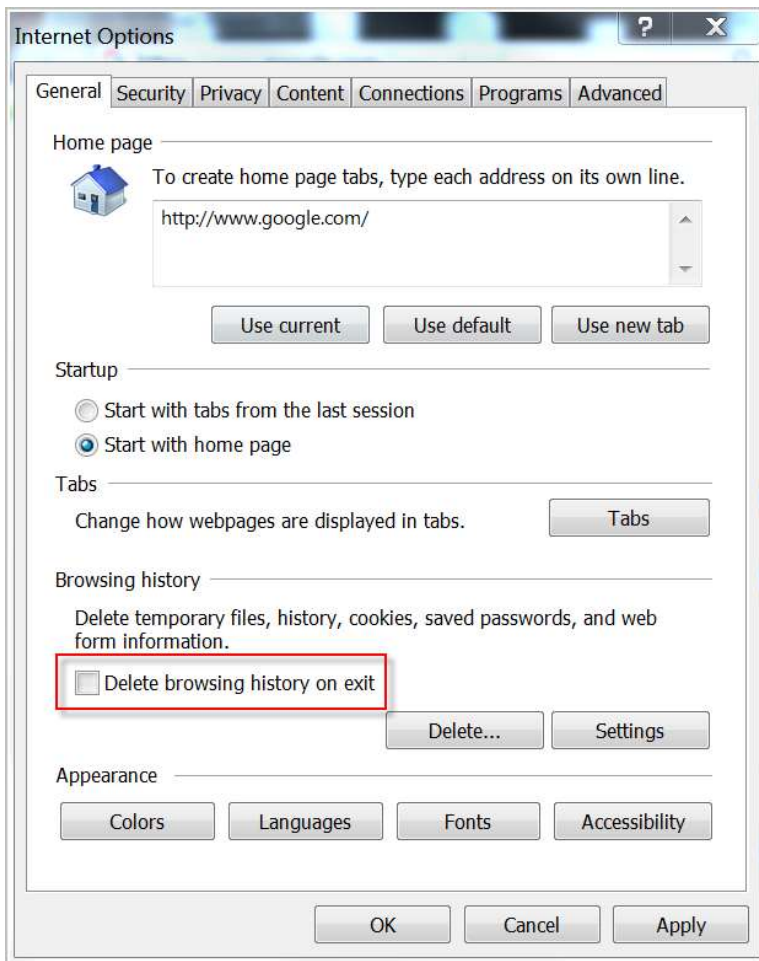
Internet Options

?

X

General | Security | Privacy | Content | Connections | Programs | Advanced

Home page

To create home page tabs, type each address on its own line.

http://www.google.com/

Use current | Use default | Use new tab

Startup

Start with tabs from the last session

Start with home page

Tabs

Change how webpages are displayed in tabs.

Tabs

Browsing history

Delete temporary files, history, cookies, saved passwords, and web form information.

Delete browsing history on exit

Delete... | Settings

Appearance

Colors | Languages | Fonts | Accessibility

OK | Cancel | Apply